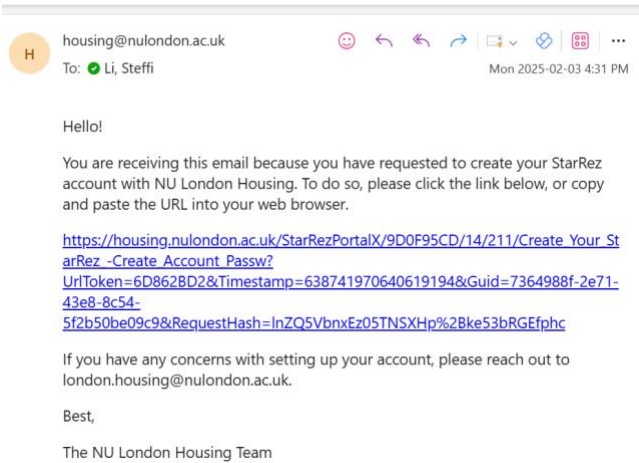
H

housing@nulondon.ac.uk

To: Li, Steffi

Mon 2025-02-03 4:31 PM

Hello!

You are receiving this email because you have requested to create your StarRez account with NU London Housing. To do so, please click the link below, or copy and paste the URL into your web browser.

https://housing.nulondon.ac.uk/StarRezPortalX/9D0F95CD/14/211/Create_Your_StarRez_-Create_Account_Passw?UrlToken=6D862BD2&Timestamp=638741970640619194&Guid=7364988f-2e71-43e8-8c54-5f2b50be09c9&RequestHash=lnZQ5VbnxEz05TNSXHp%2Bke53bRGEfphc

If you have any concerns with setting up your account, please reach out to london.housing@nulondon.ac.uk.

Best,

The NU London Housing Team